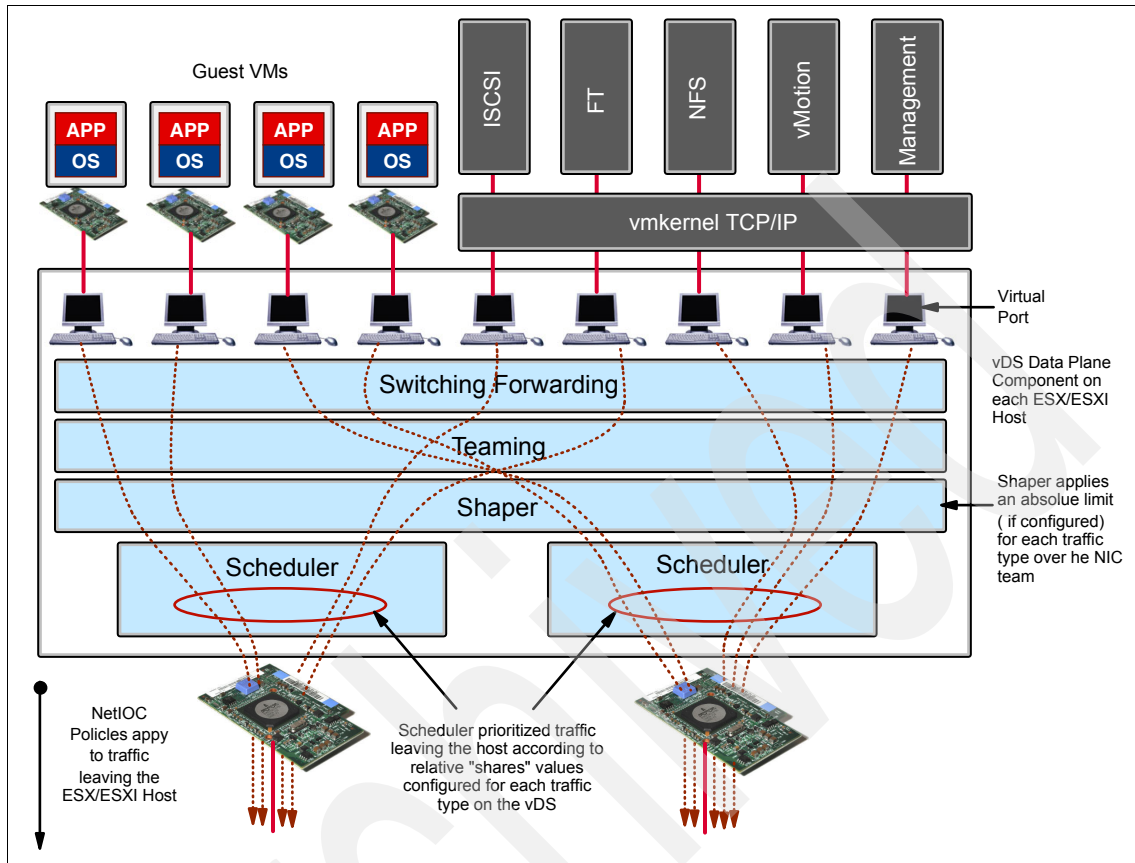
Guest VMs

APP
OS

APP
OS

APP
OS

APP
OS

ISCSI

FT

NFS

vMotion

Management

vmkernel TCP/IP

Virtual Port

vDS Data Plane Component on each ESX/ESXI Host

Switching Forwarding

Teaming

Shaper

Shaper applies an absolue limit ( if configured) for each traffic type over he NIC team

Scheduler

Scheduler

NetIOC Policies appy to traffic leaving the ESX/ESXI Host

Scheduler prioritized traffic leaving the host according to relative "shares" values configured for each traffic type on the vDS